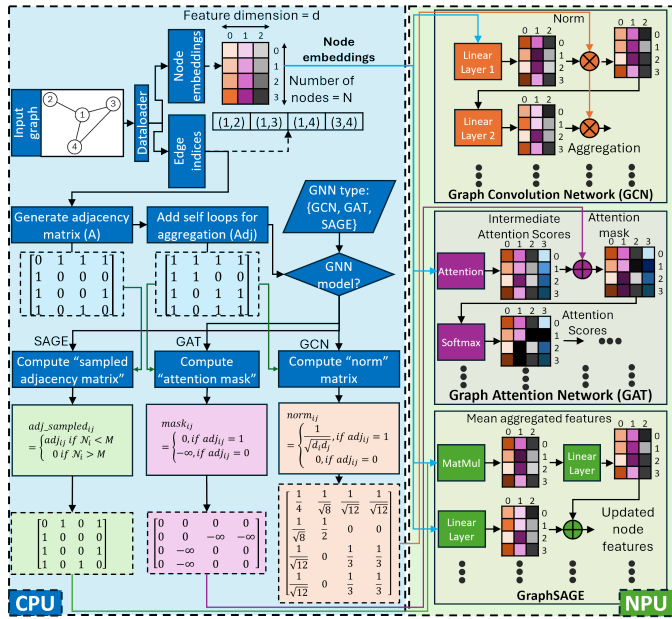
Feature dimension = d

0 1 2

Node embeddings

0
1
2
3

Node embeddings

Number of nodes = N

Input graph

1
2
3
4

Dataloader

Edge indices

(1,2) (1,3) (1,4) (3,4)

GNN type: {GCN, GAT, SAGE}

Generate adjacency matrix (A)

Add self loops for aggregation (Adj)

$\begin{bmatrix} 0 & 1 & 1 & 1 \\ 1 & 0 & 0 & 0 \\ 1 & 0 & 0 & 1 \\ 1 & 0 & 1 & 0 \end{bmatrix}$

$\begin{bmatrix} 1 & 1 & 1 & 1 \\ 1 & 1 & 0 & 0 \\ 1 & 0 & 1 & 1 \\ 1 & 0 & 1 & 1 \end{bmatrix}$

GNN model?

SAGE

GAT

GCN

Compute "sampled adjacency matrix"

Compute "attention mask"

Compute "norm" matrix

$adj\_sampled_{ij} = \begin{cases} adj_{ij} \text{ if } N_i < M \\ 0 \text{ if } N_i > M \end{cases}$

$mask_{ij} = \begin{cases} 0, \text{if } adj_{ij} = 1 \\ -\infty, \text{if } adj_{ij} = 0 \end{cases}$

$norm_{ij} = \begin{cases} \frac{1}{\sqrt{d_i d_j}}, \text{if } adj_{ij} = 1 \\ 0, \text{if } adj_{ij} = 0 \end{cases}$

$\begin{bmatrix} 0 & 1 & 0 & 1 \\ 1 & 0 & 0 & 0 \\ 1 & 0 & 0 & 1 \\ 1 & 0 & 1 & 0 \end{bmatrix}$

$\begin{bmatrix} 0 & 0 & 0 & 0 \\ 0 & 0 & -\infty & -\infty \\ 0 & -\infty & 0 & 0 \\ 0 & -\infty & 0 & 0 \end{bmatrix}$

$\begin{bmatrix} \frac{1}{4} & \frac{1}{\sqrt{8}} & \frac{1}{\sqrt{12}} & \frac{1}{\sqrt{12}} \\ \frac{1}{\sqrt{8}} & \frac{1}{2} & 0 & 0 \\ \frac{1}{\sqrt{12}} & 0 & \frac{1}{3} & \frac{1}{3} \\ \frac{1}{\sqrt{12}} & 0 & \frac{1}{3} & \frac{1}{3} \end{bmatrix}$

CPU

Norm

Linear Layer 1

0 1 2

0
1
2
3

Linear Layer 2

Aggregation

Graph Convolution Network (GCN)

Intermediate Attention Scores

Attention mask

0 1 2 3

Attention

Softmax

Attention Scores

Graph Attention Network (GAT)

Mean aggregated features

MatMul

Linear Layer

Linear Layer

Updated node features

GraphSAGE

NPU